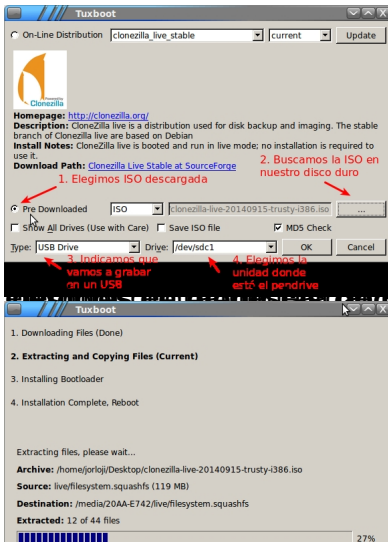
Tuxboot

On-Line Distribution clonezilla_live_stable current Update

Clonezilla

Homepage: http://clonezilla.org/
Description: CloneZilla live is a distribution used for disk backup and imaging. The stable branch of Clonezilla live are based on Debian
Install Notes: CloneZilla live is booted and run in live mode; no installation is required to use it.
Download Path: Clonezilla Live Stable at SourceForge

1. Elegimos ISO descargada

2. Buscamos la ISO en nuestro disco duro

Pre Downloaded ISO clonezilla-live-20140915-trusty-i386.iso ...

Show All Drives (Use with Care) Save ISO file MD5 Check

Type: USB Drive Drive: /dev/sdc1 OK Cancel

3. Indicamos que vamos a grabar en un USB

4. Elegimos la unidad donde está el pendrive

Tuxboot

1. Downloading Files (Done)

2. Extracting and Copying Files (Current)

3. Installing Bootloader

4. Installation Complete, Reboot

Extracting files, please wait...

Archive: /home/jorloj/Desktop/clonezilla-live-20140915-trusty-i386.iso

Source: live/filesystem.squashfs (119 MB)

Destination: /media/20AA-E742/live/filesystem.squashfs

Extracted: 12 of 44 files

27%